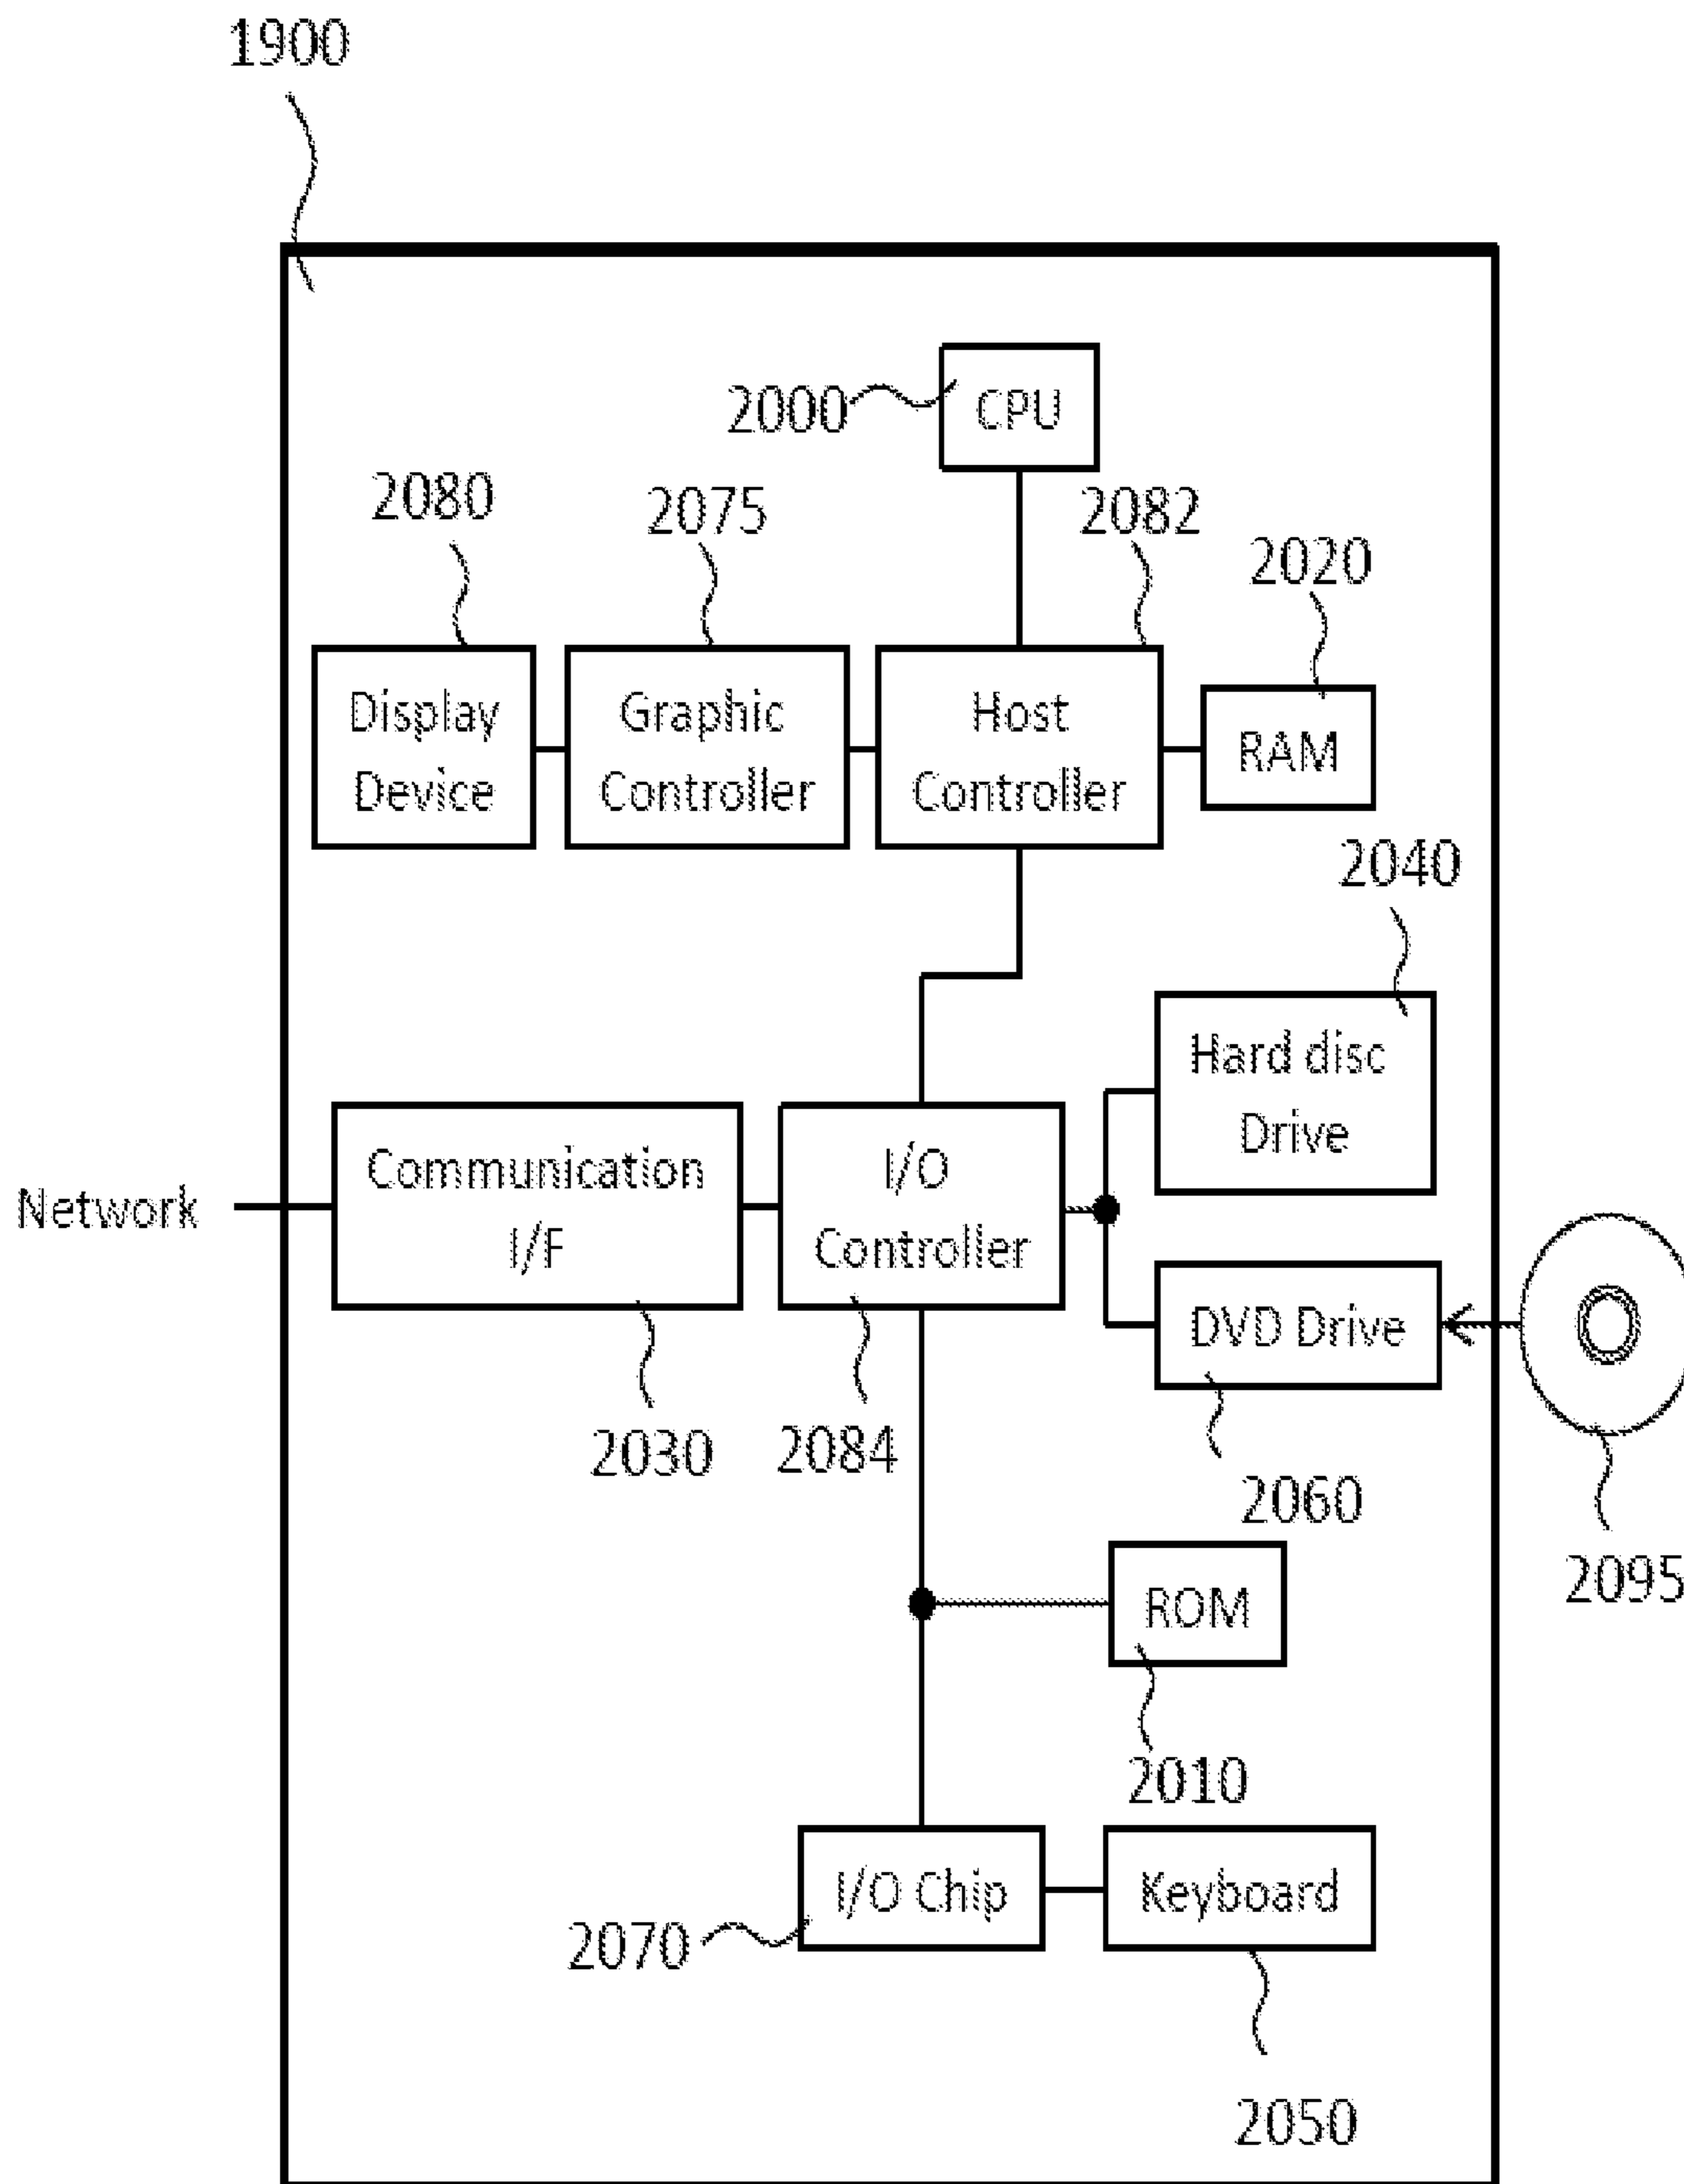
1900

2000 CPU

2080 2075 2082 2020

Display Device

Graphic Controller

Host Controller

RAM

2040

Hard disc Drive

Network

Communication I/F

I/O Controller

DVD Drive

2030 2084

2060

2095

ROM

2010

I/O Chip

Keyboard

2070

2050